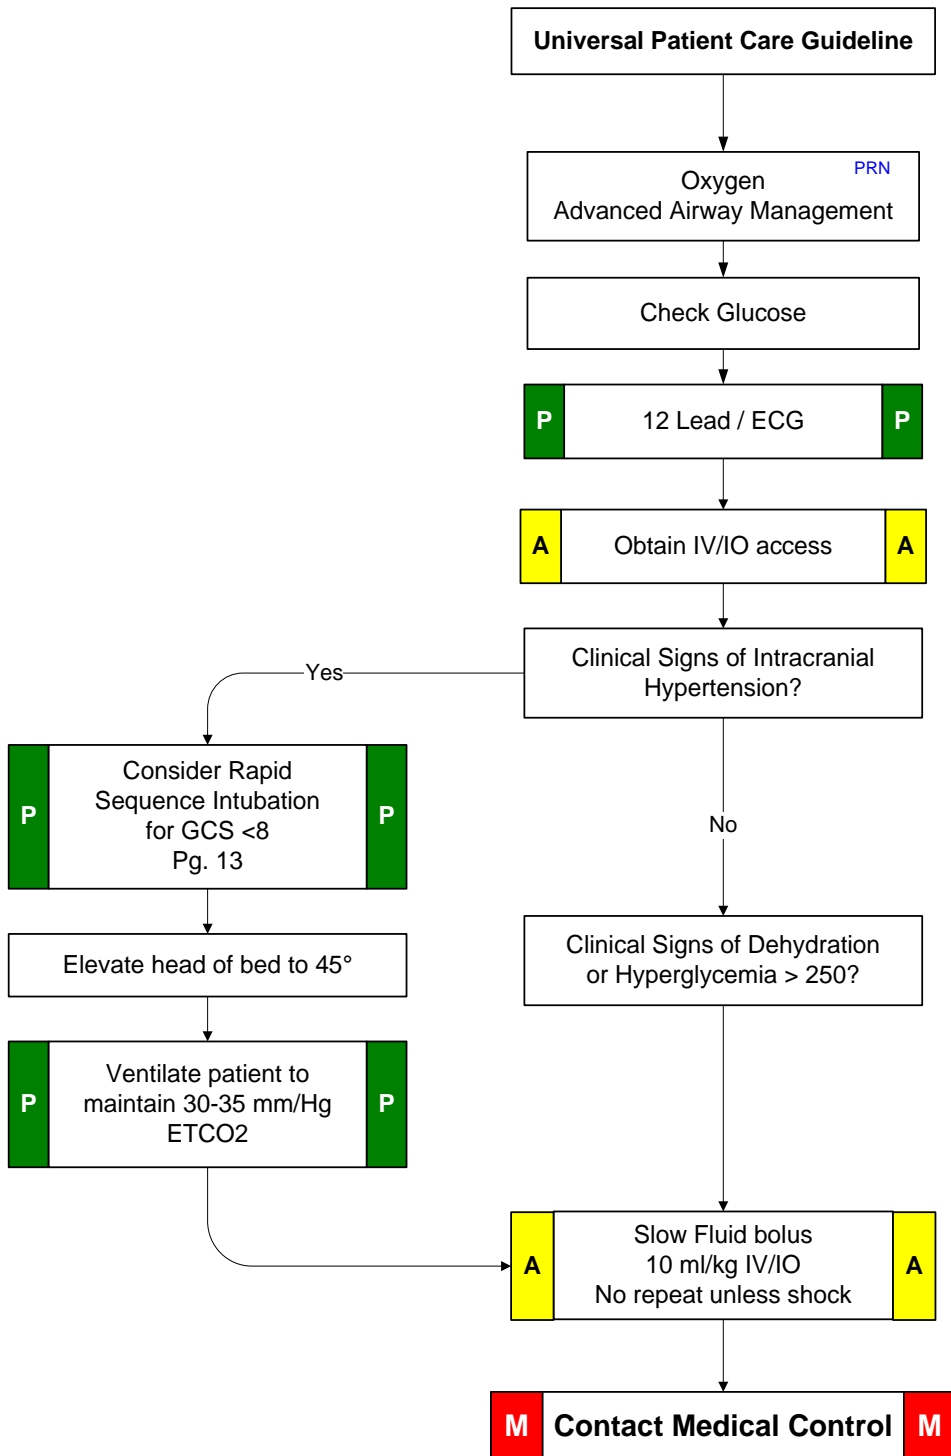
Universal Patient Care Guideline

PRN
Oxygen
Advanced Airway Management

Check Glucose

P 12 Lead / ECG P

A Obtain IV/IO access A

Clinical Signs of Intracranial Hypertension?

Yes

P Consider Rapid Sequence Intubation for GCS <8 Pg. 13 P

Elevate head of bed to 45°

P Ventilate patient to maintain 30-35 mm/Hg ETCO2 P

No

Clinical Signs of Dehydration or Hyperglycemia > 250?

A Slow Fluid bolus 10 ml/kg IV/IO No repeat unless shock A

M Contact Medical Control M